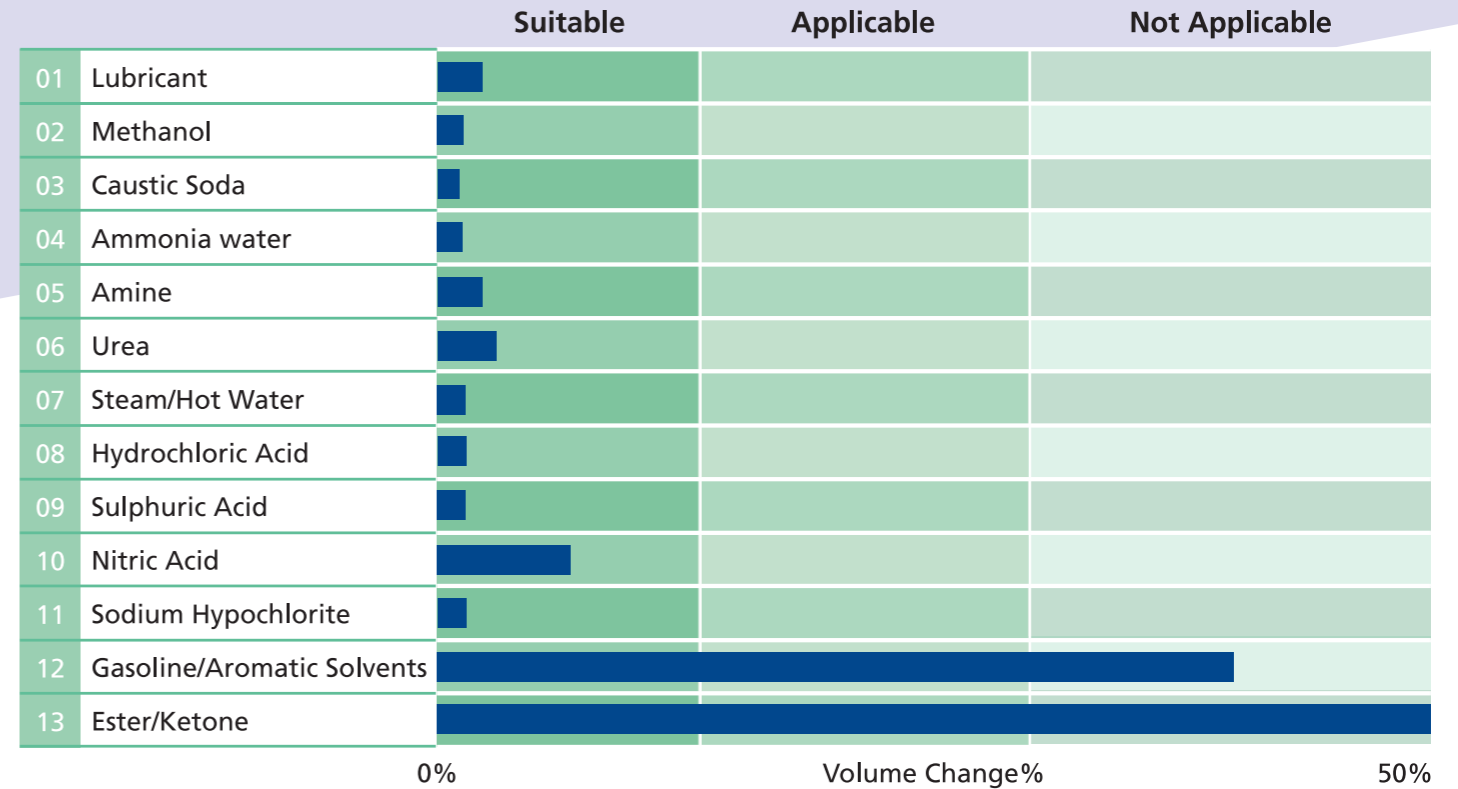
Suitable Applicable Not Applicable

01 Lubricant
02 Methanol
03 Caustic Soda
04 Ammonia water
05 Amine
06 Urea
07 Steam/Hot Water
08 Hydrochloric Acid
09 Sulphuric Acid
10 Nitric Acid
11 Sodium Hypochlorite
12 Gasoline/Aromatic Solvents
13 Ester/Ketone

0% Volume Change% 50%